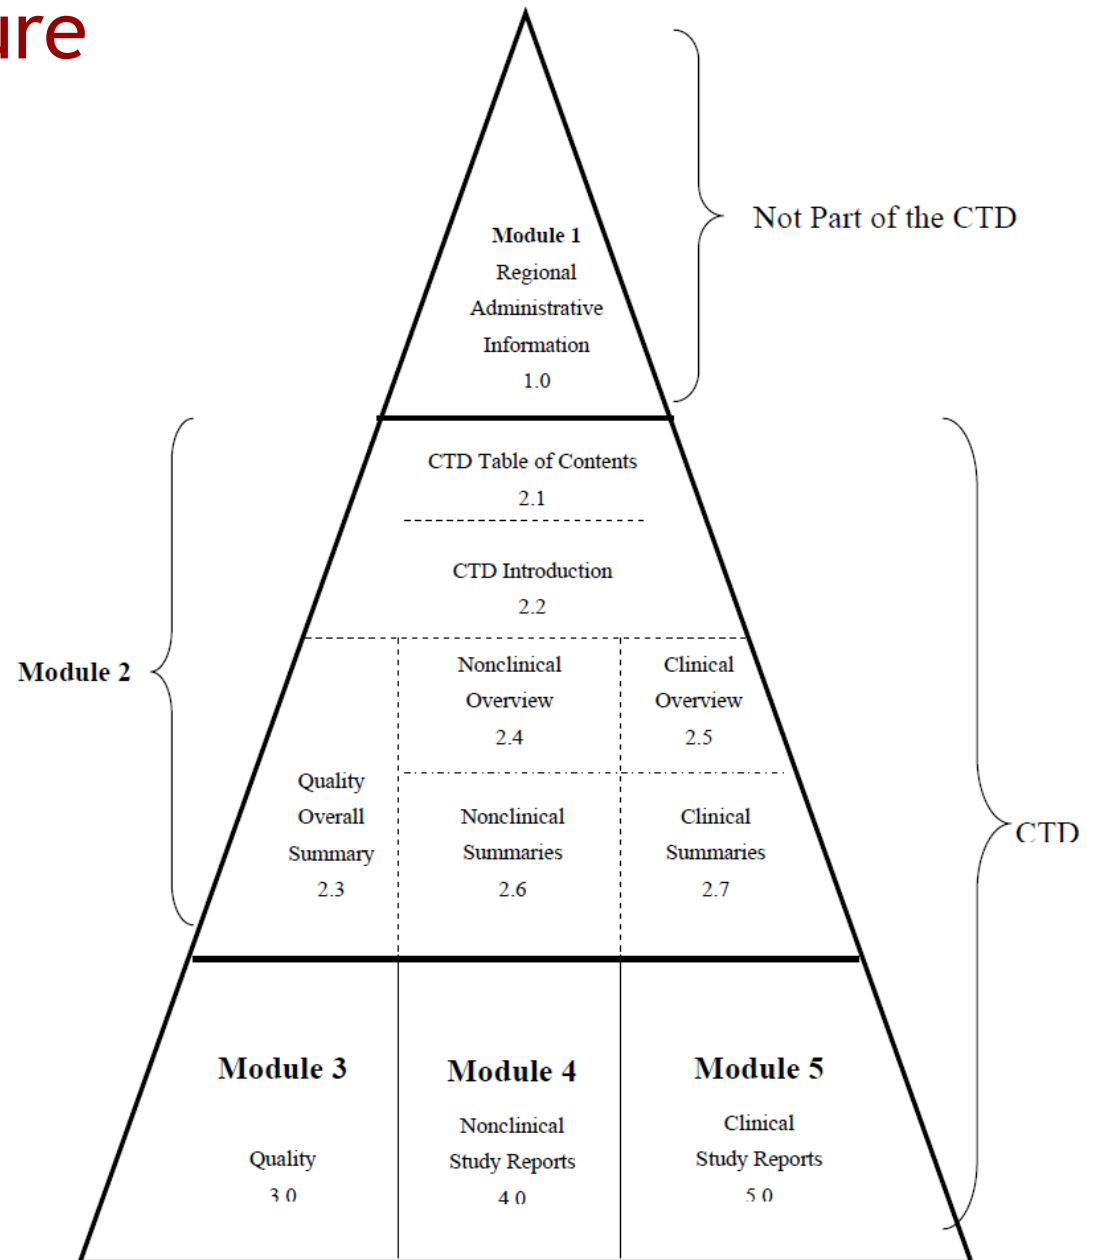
ure

Module 1
Regional
Administrative
Information
1.0

Not Part of the CTD

CTD Table of Contents
2.1

CTD Introduction
2.2

Module 2

Nonclinical
Overview
2.4

Clinical
Overview
2.5

Quality
Overall
Summary
2.3

Nonclinical
Summaries
2.6

Clinical
Summaries
2.7

CTD

Module 3
Quality
3.0

Module 4
Nonclinical
Study Reports
4.0

Module 5
Clinical
Study Reports
5.0